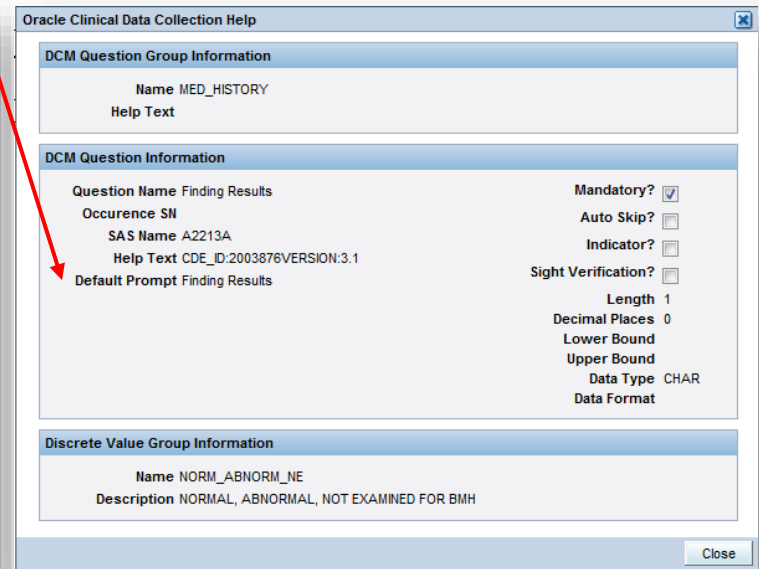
Oracle Clinical Data Collection Help

DCM Question Group Information

Name MED_HISTORY
Help Text

DCM Question Information

Question Name Finding Results
Occurence SN
SAS Name A2213A
Help Text CDE_ID:2003876VERSION:3.1
Default Prompt Finding Results

Mandatory?
Auto Skip?
Indicator?
Sight Verification?
Length 1
Decimal Places 0
Lower Bound
Upper Bound
Data Type CHAR
Data Format

Discrete Value Group Information

Name NORM_ABNORM_NE
Description NORMAL, ABNORMAL, NOT EXAMINED FOR BMH

Close